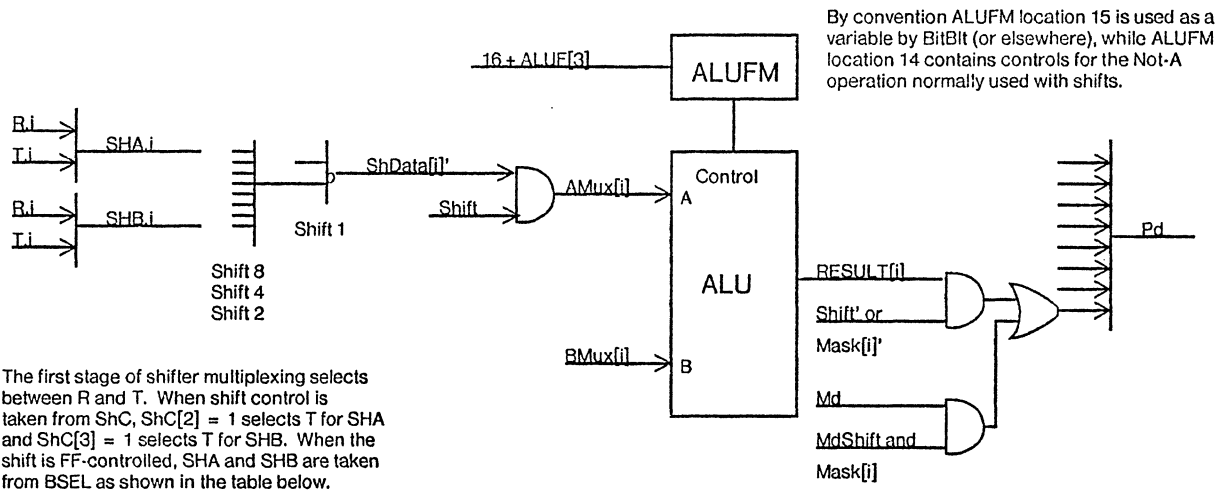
By convention ALUFM location 15 is used as a variable by BitBlt (or elsewhere), while ALUFM location 14 contains controls for the Not-A operation normally used with shifts.

16 + ALUF[3]

ALUFM

R.i
T.i
SHA.i
R.i
T.i
SHB.i

Shift 1

Shift 8
Shift 4
Shift 2

ShData[i]'
Shift
AMux[i]

Control
A
ALU
B

BMux[i]

RESULT[i]
Shift' or
Mask[i]'
Md
MdShift and
Mask[i]

Pd

The first stage of shifter multiplexing selects between R and T. When shift control is taken from ShC, ShC[2] = 1 selects T for SHA and ShC[3] = 1 selects T for SHB. When the shift is FF-controlled, SHA and SHB are taken from BSEL as shown in the table below.